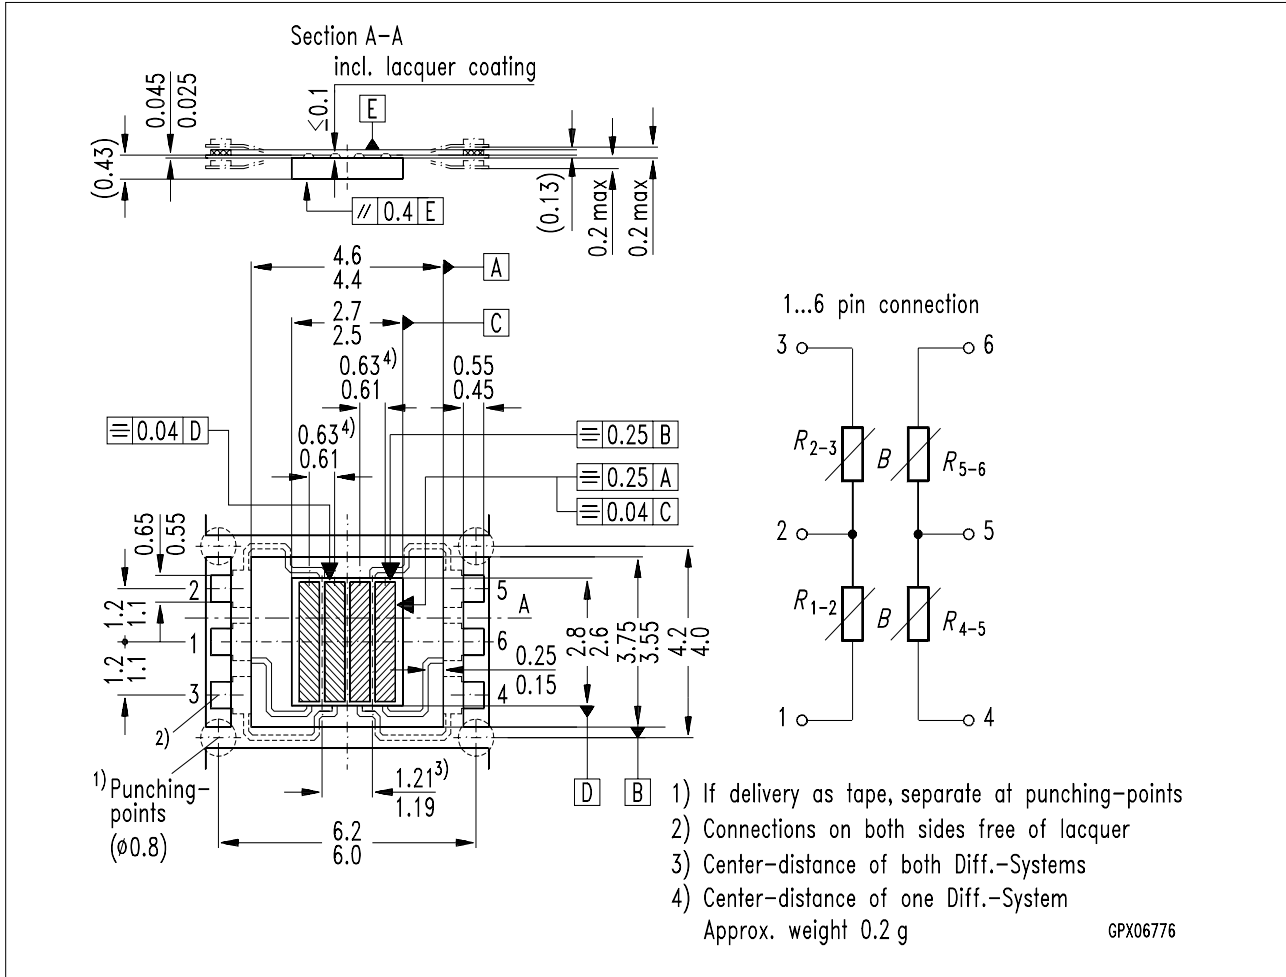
Section A–A
incl. lacquer coating

0.045
0.025
(0.43)
≤0.1
E
// 0.4 E
(0.13)
0.2 max
0.2 max

4.6
4.4
A
2.7
2.5
C
$0.63^{4)}$
0.61
0.55
0.45
≡ 0.04 D
$0.63^{4)}$
0.61
≡ 0.25 B
≡ 0.25 A
≡ 0.04 C
0.65
0.55
2
1.2
1.1
1
1.2
1.1
3
5
A
6
4
0.25
0.15
2.8
2.6
3.75
3.55
4.2
4.0
2)
$^{1)}$Punching-points
(ø0.8)
$1.21^{3)}$
1.19
6.2
6.0
D
B

1...6 pin connection
3
6
$R_{2-3}$
B
$R_{5-6}$
2
5
$R_{1-2}$
B
$R_{4-5}$
1
4

1) If delivery as tape, separate at punching-points
2) Connections on both sides free of lacquer
3) Center-distance of both Diff.-Systems
4) Center-distance of one Diff.-System
Approx. weight 0.2 g
GPX06776